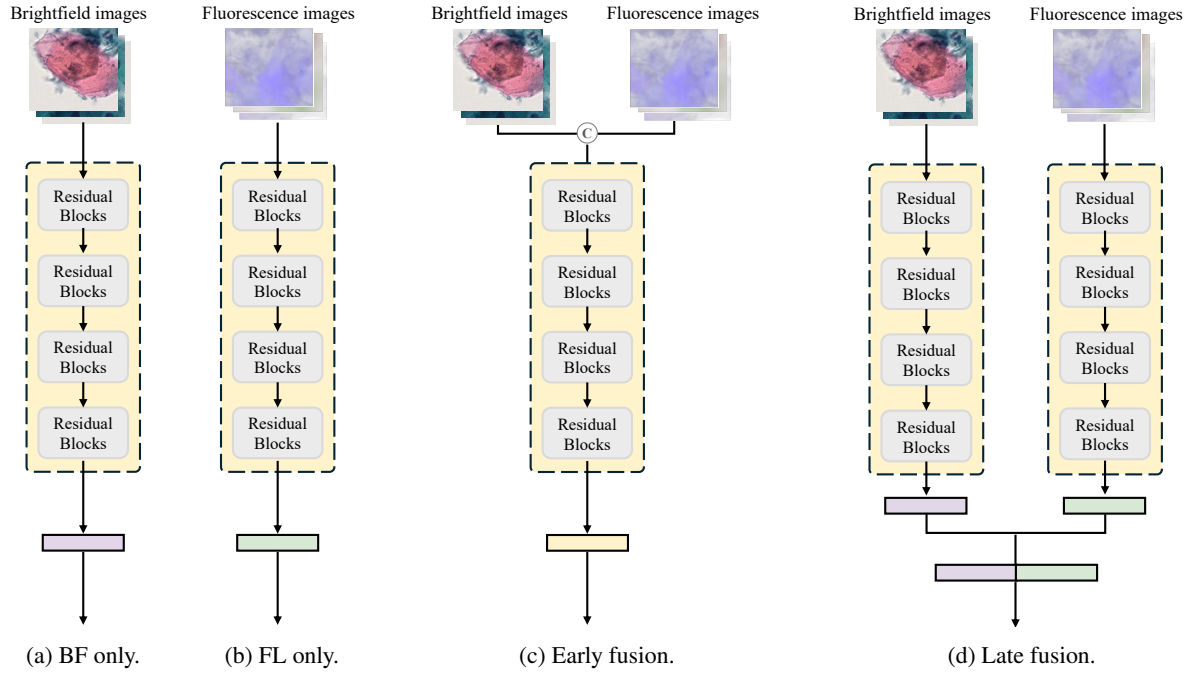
Brightfield images

Residual Blocks
Residual Blocks
Residual Blocks
Residual Blocks

(a) BF only.

Fluorescence images

Residual Blocks
Residual Blocks
Residual Blocks
Residual Blocks

(b) FL only.

Brightfield images
Fluorescence images

C

Residual Blocks
Residual Blocks
Residual Blocks
Residual Blocks

(c) Early fusion.

Brightfield images
Fluorescence images

Residual Blocks
Residual Blocks
Residual Blocks
Residual Blocks

Residual Blocks
Residual Blocks
Residual Blocks
Residual Blocks

(d) Late fusion.